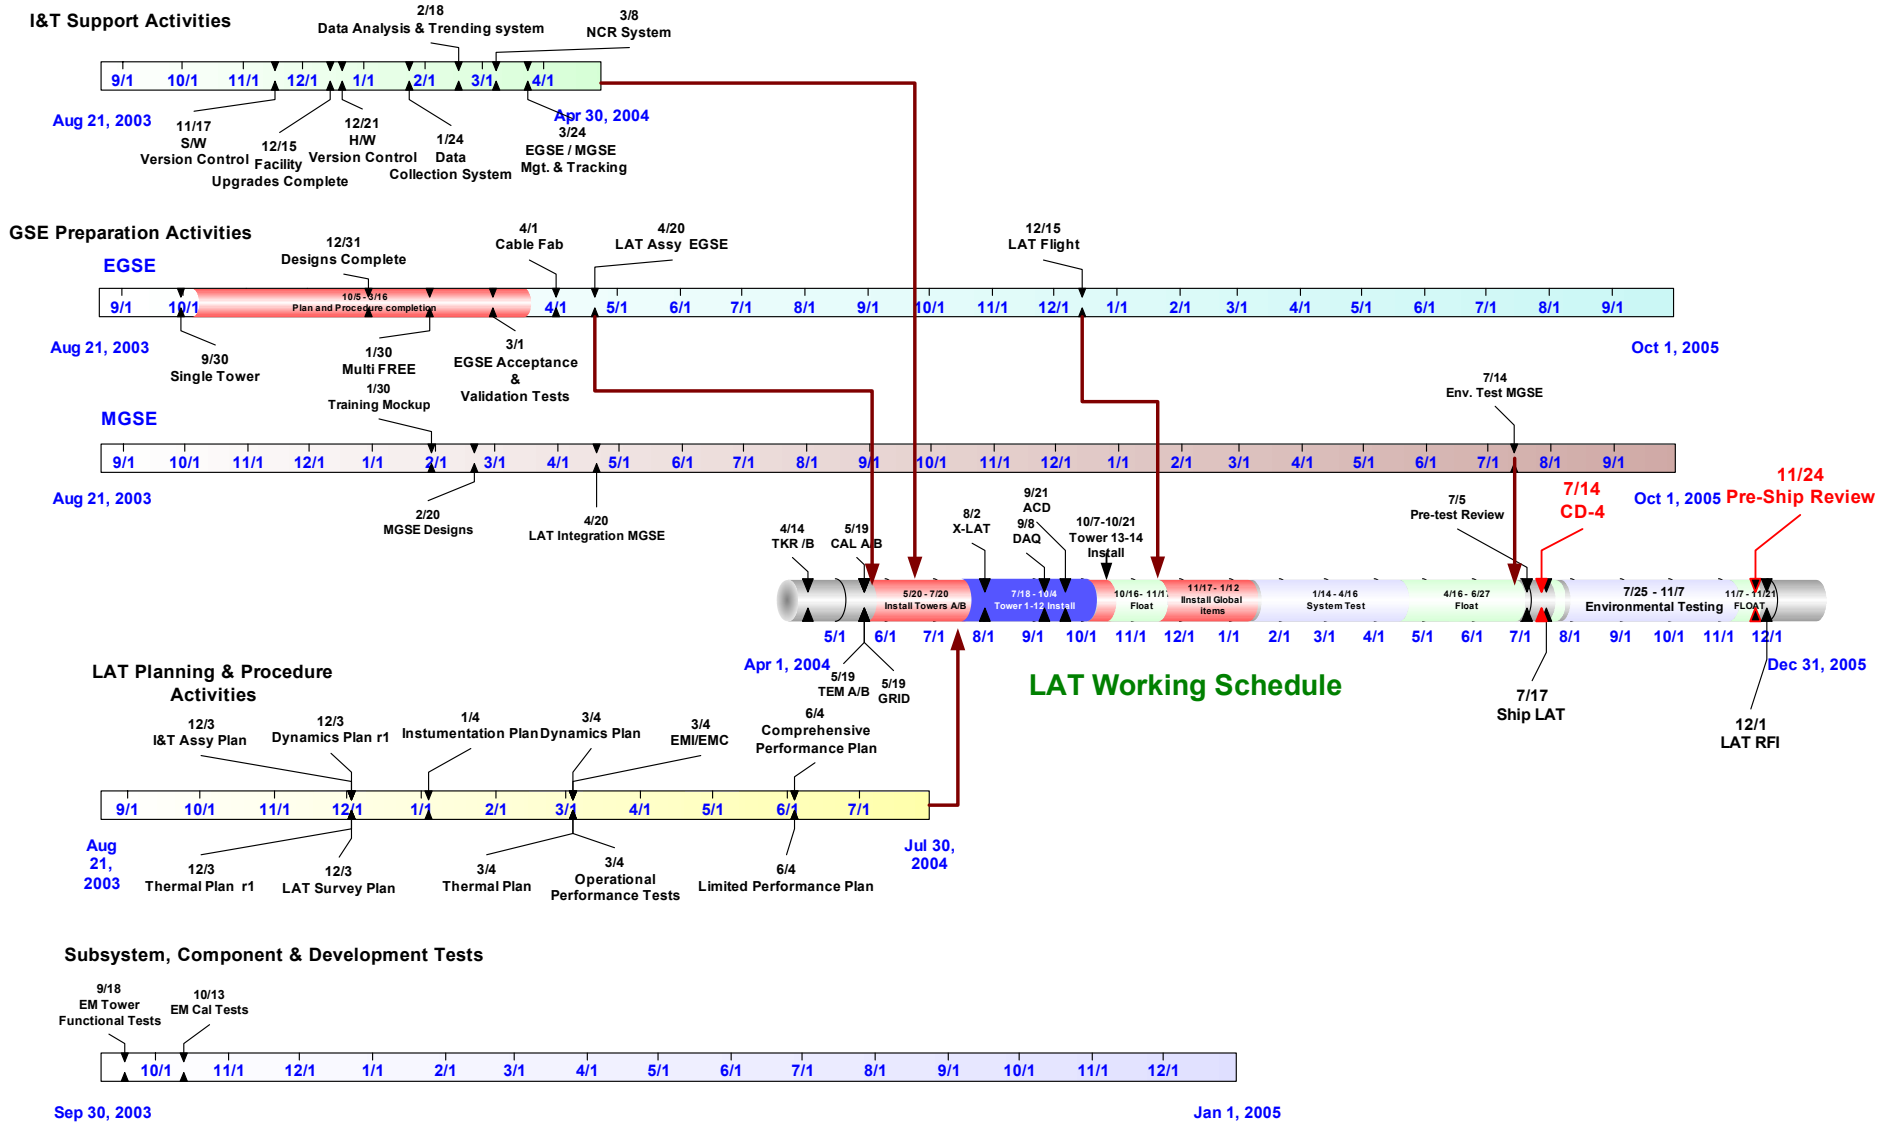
I&T Support Activities

2/18
Data Analysis & Trending system

3/8
NCR System

9/1 10/1 11/1 12/1 1/1 2/1 3/1 4/1

Aug 21, 2003

Apr 30, 2004

11/17
S/W
Version Control

12/15
Facility
Upgrades Complete

12/21
H/W
Version Control

1/24
Data
Collection System

3/24
EGSE / MGSE
Mgt. & Tracking

GSE Preparation Activities

EGSE

12/31
Designs Complete

4/1
Cable Fab

4/20
LAT Assy EGSE

12/15
LAT Flight

9/1 10/1 10/5 - 3/16 Plan and Procedure completion 4/1 5/1 6/1 7/1 8/1 9/1 10/1 11/1 12/1 1/1 2/1 3/1 4/1 5/1 6/1 7/1 8/1 9/1

Aug 21, 2003

Oct 1, 2005

9/30
Single Tower

1/30
Multi FREE

1/30
Training Mockup

3/1
EGSE Acceptance
&
Validation Tests

MGSE

7/14
Env. Test MGSE

9/1 10/1 11/1 12/1 1/1 2/1 3/1 4/1 5/1 6/1 7/1 8/1 9/1 10/1 11/1 12/1 1/1 2/1 3/1 4/1 5/1 6/1 7/1 8/1 9/1

Aug 21, 2003

Oct 1, 2005

2/20
MGSE Designs

4/20
LAT Integration MGSE

4/14
TKR /B

5/19
CAL A/B

8/2
X-LAT

9/21
ACD

9/8
DAQ

10/7-10/21
Tower 13-14
Install

7/5
Pre-test Review

7/14
CD-4

11/24
Pre-Ship Review

5/20 - 7/20
Install Towers A/B

7/18 - 10/4
Tower 1-12 Install

10/16 - 11/17
Float

11/17 - 1/12
Install Global items

1/14 - 4/16
System Test

4/16 - 6/27
Float

7/25 - 11/7
Environmental Testing

11/7 - 11/21
FLOAT

5/1 6/1 7/1 8/1 9/1 10/1 11/1 12/1 1/1 2/1 3/1 4/1 5/1 6/1 7/1 8/1 9/1 10/1 11/1 12/1

Apr 1, 2004

Dec 31, 2005

5/19
TEM A/B

5/19
GRID

LAT Working Schedule

7/17
Ship LAT

12/1
LAT RFI

LAT Planning & Procedure Activities

12/3
I&T Assy Plan

12/3
Dynamics Plan r1

1/4
Instumentation Plan

3/4
Dynamics Plan

3/4
EMI/EMC

6/4
Comprehensive
Performance Plan

9/1 10/1 11/1 12/1 1/1 2/1 3/1 4/1 5/1 6/1 7/1

Aug 21, 2003

Jul 30, 2004

12/3
Thermal Plan r1

12/3
LAT Survey Plan

3/4
Thermal Plan

3/4
Operational
Performance Tests

6/4
Limited Performance Plan

Subsystem, Component & Development Tests

9/18
EM Tower
Functional Tests

10/13
EM Cal Tests

10/1 11/1 12/1 1/1 2/1 3/1 4/1 5/1 6/1 7/1 8/1 9/1 10/1 11/1 12/1

Sep 30, 2003

Jan 1, 2005